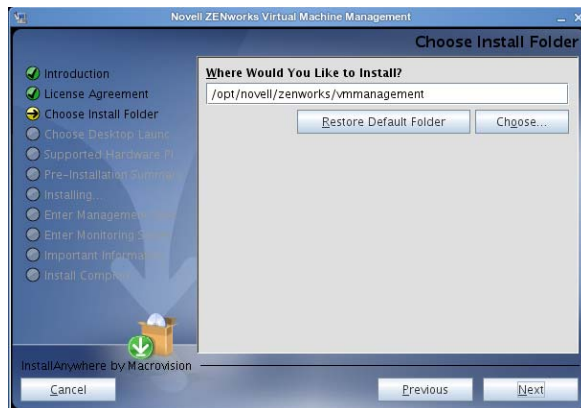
Novell ZENworks Virtual Machine Management

Choose Install Folder

Introduction
License Agreement
Choose Install Folder
Choose Desktop Launc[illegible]
Supported Hardware Pl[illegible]
Pre-Installation Summar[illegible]
Installing...
Enter Manageme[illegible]
Enter Monitoring S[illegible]
Important Informa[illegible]
Install Comp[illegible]

Where Would You Like to Install?
/opt/novell/zenworks/vmmanagement
Restore Default Folder
Choose...

InstallAnywhere by Macrovision

Cancel
Previous
Next